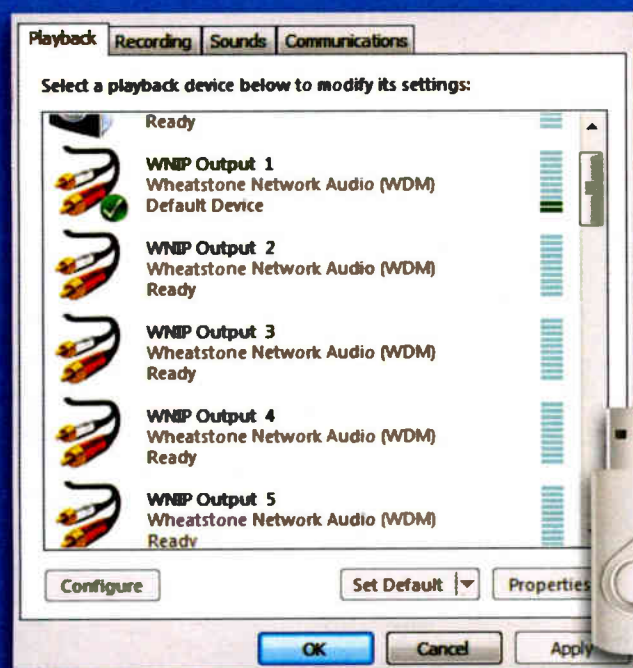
Playback | Recording | Sounds | Communications

Select a playback device below to modify its settings:

Ready

WNIP Output 1
Wheatstone Network Audio (WDM)
Default Device

WNIP Output 2
Wheatstone Network Audio (WDM)
Ready

WNIP Output 3
Wheatstone Network Audio (WDM)
Ready

WNIP Output 4
Wheatstone Network Audio (WDM)
Ready

WNIP Output 5
Wheatstone Network Audio (WDM)
Ready

Configure | Set Default | Properties

OK | Cancel | Apply